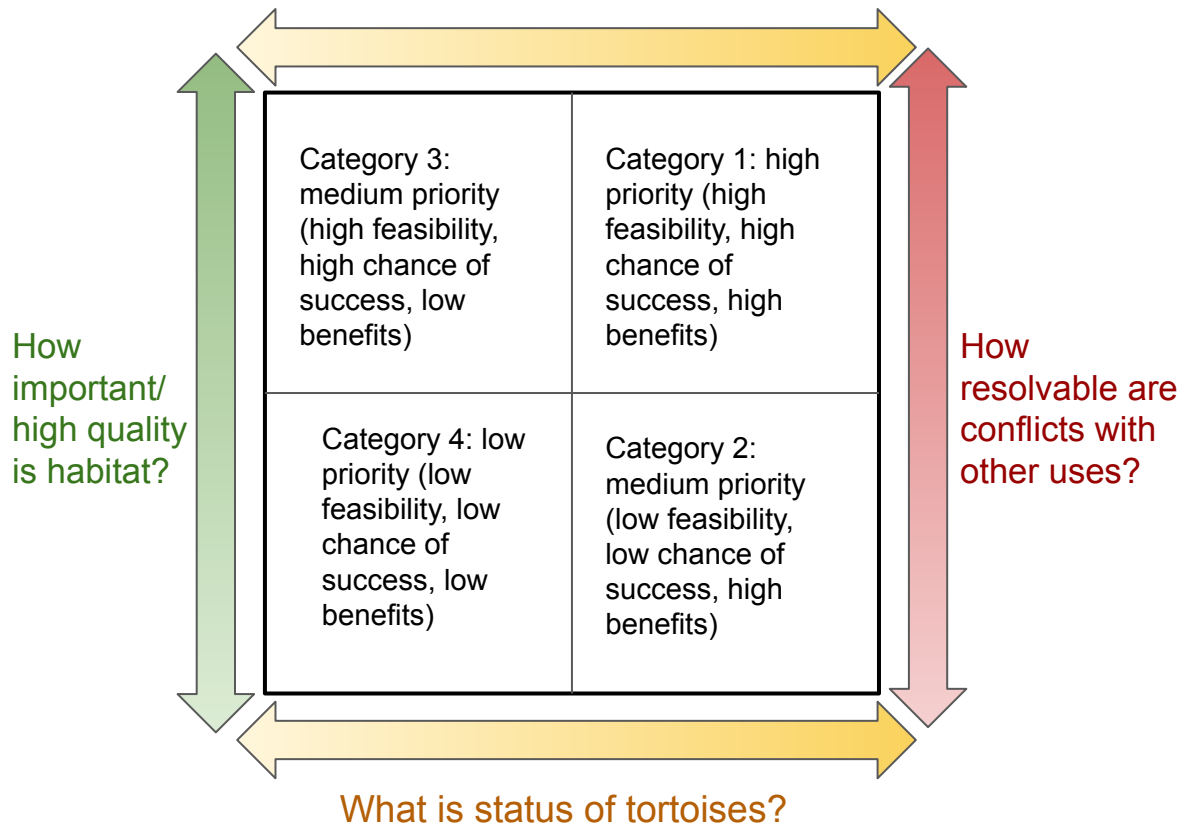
How important/ high quality is habitat?

| | |
|---|---|
| Category 3: medium priority (high feasibility, high chance of success, low benefits) | Category 1: high priority (high feasibility, high chance of success, high benefits) |
| Category 4: low priority (low feasibility, low chance of success, low benefits) | Category 2: medium priority (low feasibility, low chance of success, high benefits) |

How resolvable are conflicts with other uses?

What is status of tortoises?